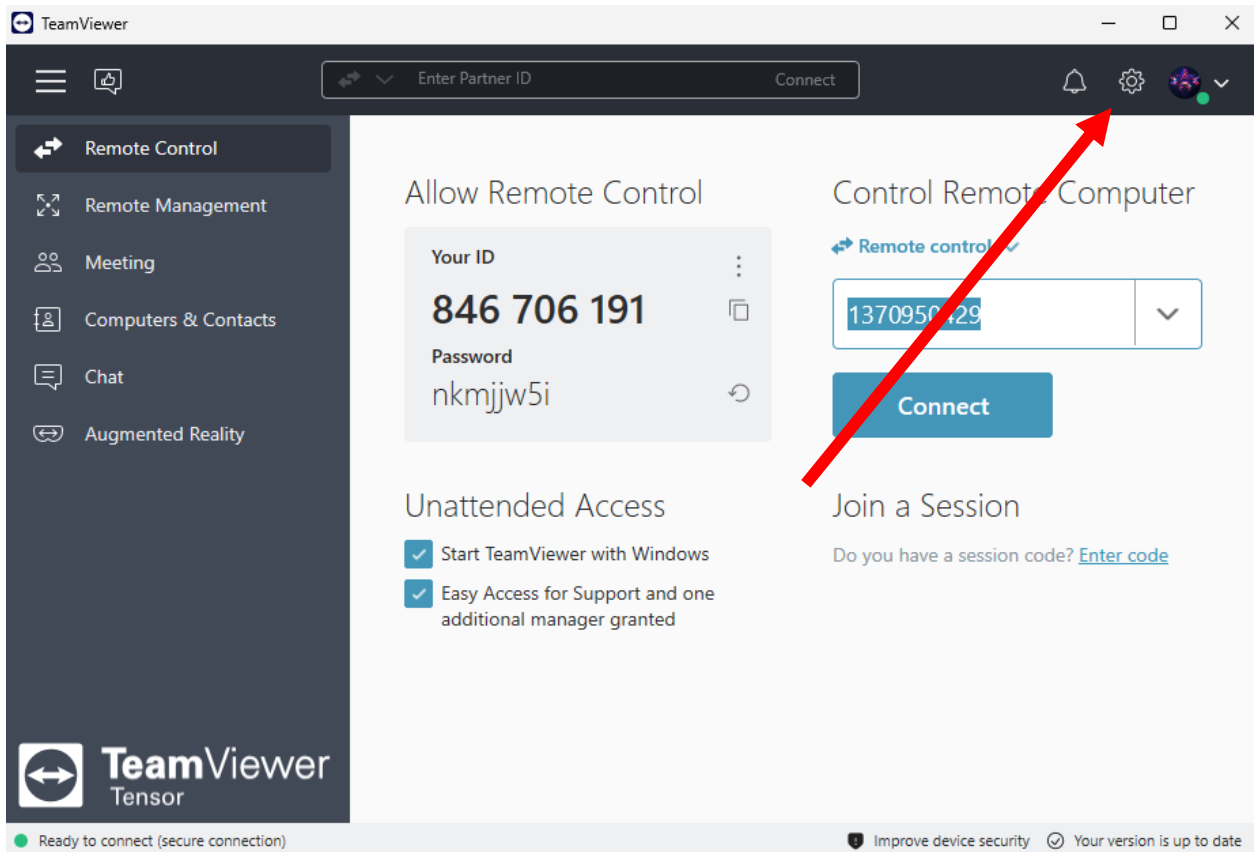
TeamViewer

Enter Partner ID
Connect

Remote Control
Remote Management
Meeting
Computers & Contacts
Chat
Augmented Reality

Allow Remote Control

Your ID
846 706 191
Password
nkmjjw5i

Unattended Access
Start TeamViewer with Windows
Easy Access for Support and one additional manager granted

Control Remote Computer
Remote control
1370950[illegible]29
Connect

Join a Session
Do you have a session code? Enter code

TeamViewer
Tensor

Ready to connect (secure connection)
Improve device security
Your version is up to date